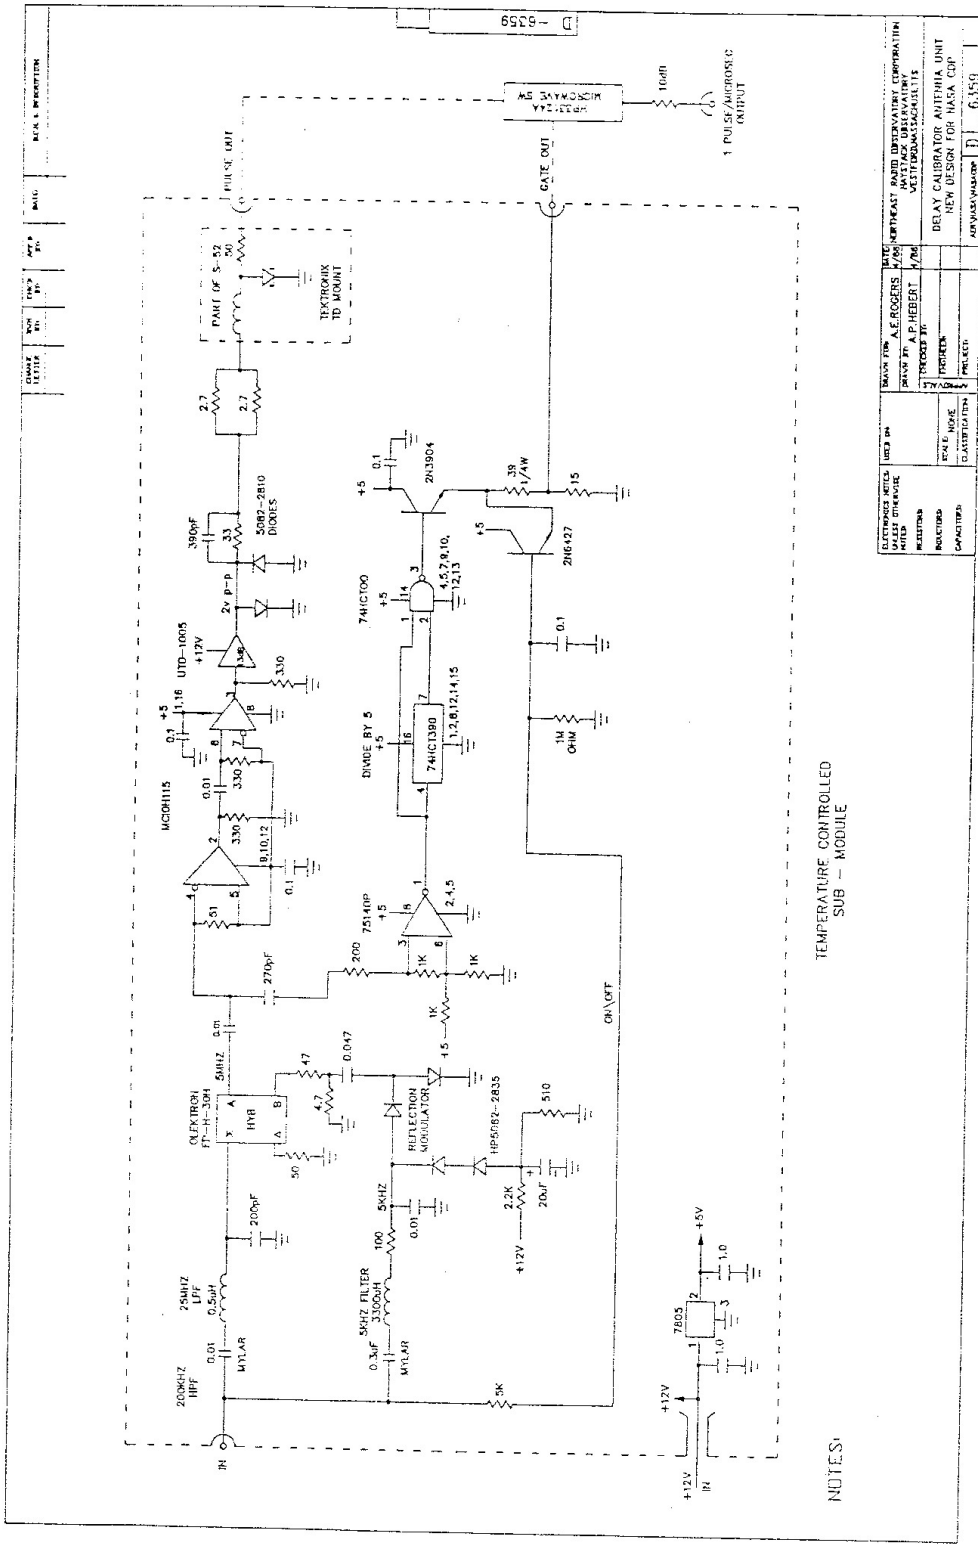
D - 6359

CHANGE LETTER | DWN BY | CHKD BY | APP'D BY | DATE | REV. & DESCRIPTION

PULSE OUT

HP33124A
MICROWAVE SW

10dB

1 PULSE/MICROSEC
OUTPUT

GATE OUT

PART OF S-52
50

TEKTRONIX
TD MOUNT

2.7
2.7

390pF
33
5082-2810
DIODES

2v p-p

UTD-1005
+12V
330

+5
1,16
0.1
8
7
330
0.01
330
9,10,12
0.1
MC10H115
51

+5
0.1
2N3904
39
1/4W
15
+5
2N6427

74HCT00
+5
14
3
1
2
4,5,7,9,10,12,13

DIVIDE BY 5
+5
16
7
74HCT390
1,2,8,12,14,15
4

0.1
1M
OHM

75140P
+5
8
2,4,5
3
6
1K
1K
200
1K
+5
270pF

ON\OFF

TEMPERATURE CONTROLLED
SUB - MODULE

IN
200KHZ
HPF
0.01
MYLAR
25MHZ
LPF
0.5uH
200pF
OLEKTRON
FT-H-30H
X
HYB
A
A
B
50
5MHZ
0.01
47
4.7
0.047

REFLECTION
MODULATOR
HP5082-2835
510
20uF
2.2K
+12V
5KHZ
0.01
100
5KHZ FILTER
3300uH
0.3uF
MYLAR
5K

+12V
7805
1
2
3
1.0
1.0
+5V

+12V
IN

NOTES:

NORTHEAST RADIO OBSERVATORY CORPORATION
HAYSTACK OBSERVATORY
WESTFORD,MASSACHUSETTS

DELAY CALIBRATOR ANTENNA UNIT
NEW DESIGN FOR NASA CDP

DRAWN FOR A.E.ROGERS 4/86
DRAWN BY A.P.HEBERT 4/86
CHECKED BY
ENGINEER
PROJECT

ELECTRONICS NOTES: UNLESS OTHERWISE NOTED
RESISTORS
INDUCTORS
CAPACITORS
USED ON
SCALE NONE
CLASSIFICATION

D
6359